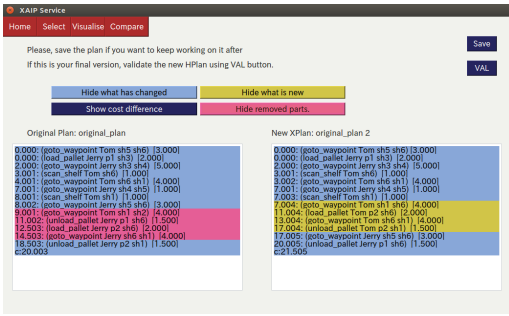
XAIP Service

Home Select Visualise Compare

Please, save the plan if you want to keep working on it after

If this is your final version, validate the new HPlan using VAL button.

Save

VAL

Hide what has changed

Hide what is new

Show cost difference

Hide removed parts.

Original Plan: original_plan

0.000: (goto_waypoint Tom sh5 sh6) [3.000]
0.000: (load_pallet Jerry p1 sh3) [2.000]
2.000: (goto_waypoint Jerry sh3 sh4) [5.000]
3.001: (scan_shelf Tom sh6) [1.000]
4.001: (goto_waypoint Tom sh6 sh1) [4.000]
7.001: (goto_waypoint Jerry sh4 sh5) [1.000]
8.001: (scan_shelf Tom sh1) [1.000]
8.002: (goto_waypoint Jerry sh5 sh6) [3.000]
9.001: (goto_waypoint Tom sh1 sh2) [4.000]
11.002: (unload_pallet Jerry p1 sh6) [1.500]
12.503: (load_pallet Jerry p2 sh6) [2.000]
14.503: (goto_waypoint Jerry sh6 sh1) [4.000]
18.503: (unload_pallet Jerry p2 sh1) [1.500]
c:20.003

New XPlan: original_plan 2

0.000: (goto_waypoint Tom sh5 sh6) [3.000]
0.000: (load_pallet Jerry p1 sh3) [2.000]
2.000: (goto_waypoint Jerry sh3 sh4) [5.000]
3.001: (scan_shelf Tom sh6) [1.000]
4.001: (goto_waypoint Tom sh6 sh1) [4.000]
7.001: (goto_waypoint Jerry sh4 sh5) [1.000]
7.003: (scan_shelf Tom sh1) [1.000]
7.004: (goto_waypoint Tom sh1 sh6) [4.000]
11.004: (load_pallet Tom p2 sh6) [2.000]
13.004: (goto_waypoint Tom sh6 sh1) [4.000]
17.004: (unload_pallet Tom p2 sh1) [1.500]
17.005: (goto_waypoint Jerry sh5 sh6) [3.000]
20.005: (unload_pallet Jerry p1 sh6) [1.500]
c:21.505